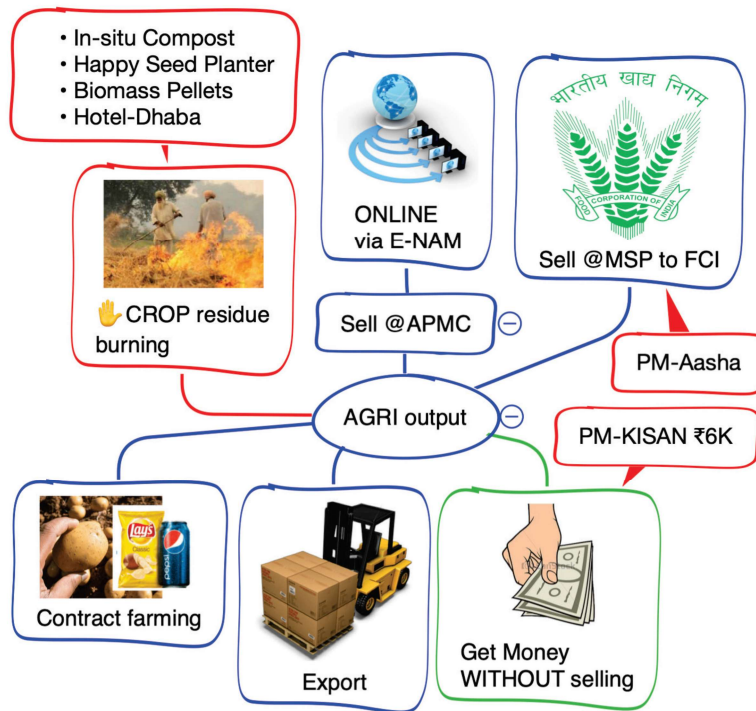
• In-situ Compost
• Happy Seed Planter
• Biomass Pellets
• Hotel-Dhaba

ONLINE via E-NAM

भारतीय खाद्य निगम
FOOD CORPORATION OF INDIA

Sell @MSP to FCI

✋CROP residue burning

Sell @APMC

PM-Aasha

AGRI output

PM-KISAN ₹6K

Lay's Classic

PEPSI

Contract farming

Export

Get Money WITHOUT selling